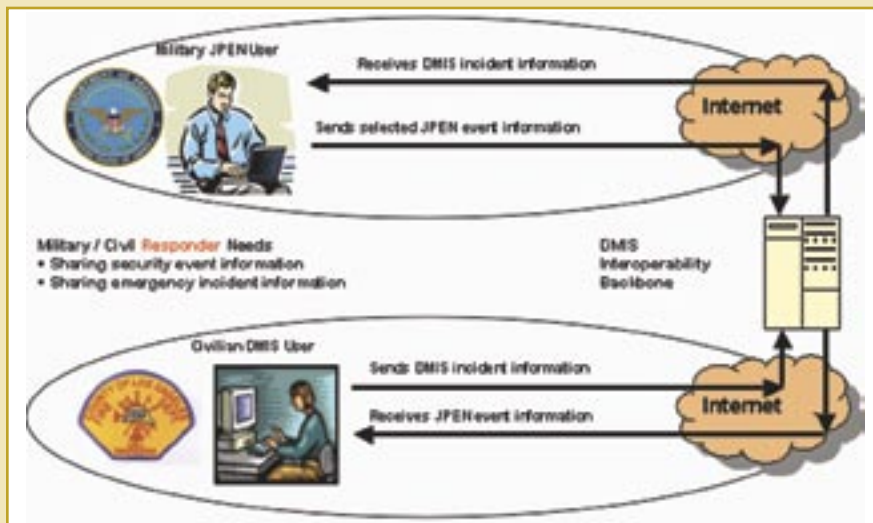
Military JPEN User

Receives DMIS incident information

Internet

Sends selected JPEN event information

Military / Civil Responder Needs
• Sharing security event information
• Sharing emergency incident information

DMIS
Interoperability
Backbone

Civilian DMIS User

Sends DMIS incident information

Internet

Receives JPEN event information